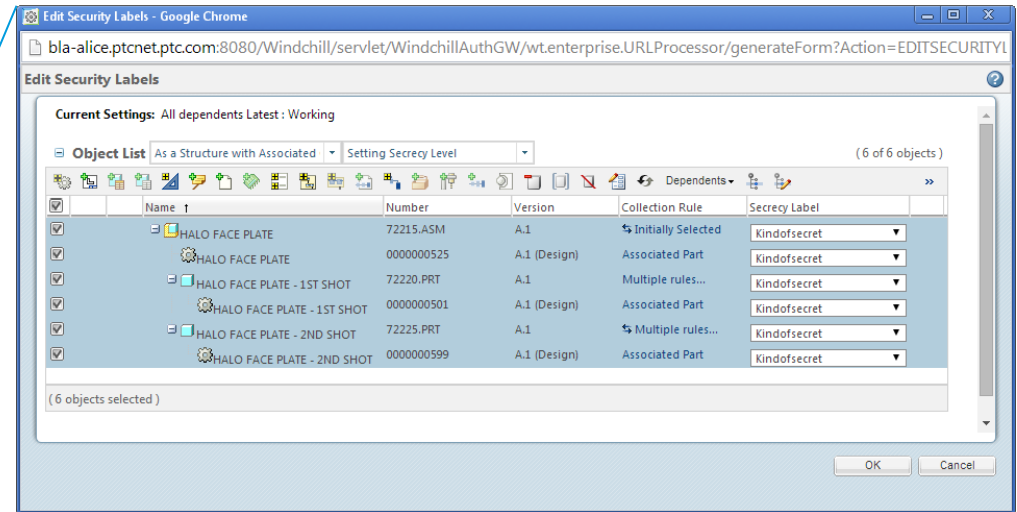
Edit Security Labels - Google Chrome

bla-alice.ptcnet.ptc.com:8080/Windchill/servlet/WindchillAuthGW/wt.enterprise.URLProcessor/generateForm?Action=EDITSECURITYL

Edit Security Labels

Current Settings: All dependents Latest : Working

Object List As a Structure with Associated Setting Secrecy Level (6 of 6 objects)

Dependents

| | Name ↑ | Number | Version | Collection Rule | Secrecy Label |
|---|---|---|---|---|---|
| ☑ | HALO FACE PLATE | 72215.ASM | A.1 | Initially Selected | Kindofsecret |
| ☑ | HALO FACE PLATE | 0000000525 | A.1 (Design) | Associated Part | Kindofsecret |
| ☑ | HALO FACE PLATE - 1ST SHOT | 72220.PRT | A.1 | Multiple rules... | Kindofsecret |
| ☑ | HALO FACE PLATE - 1ST SHOT | 0000000501 | A.1 (Design) | Associated Part | Kindofsecret |
| ☑ | HALO FACE PLATE - 2ND SHOT | 72225.PRT | A.1 | Multiple rules... | Kindofsecret |
| ☑ | HALO FACE PLATE - 2ND SHOT | 0000000599 | A.1 (Design) | Associated Part | Kindofsecret |

(6 objects selected)

OK Cancel